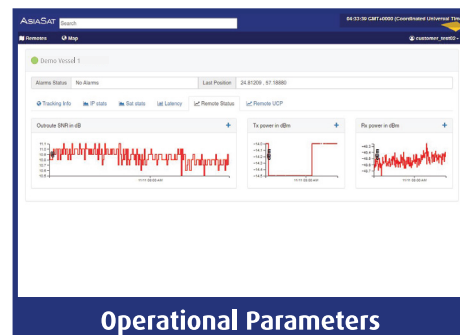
AsiaSat Search

04:33:30 GMT+0000 (Coordinated Universal Tim

Remotes Map

customer_test02

Demo Vessel 1

Alarms Status No Alarms

Last Position 24.81209 , 67.18880

Tracking Info IP stats Sat stats Latency Remote Status Remote UCP

Outroute SNR in dB +

Tx power in dBm +

Rx power in dBm +

Operational Parameters